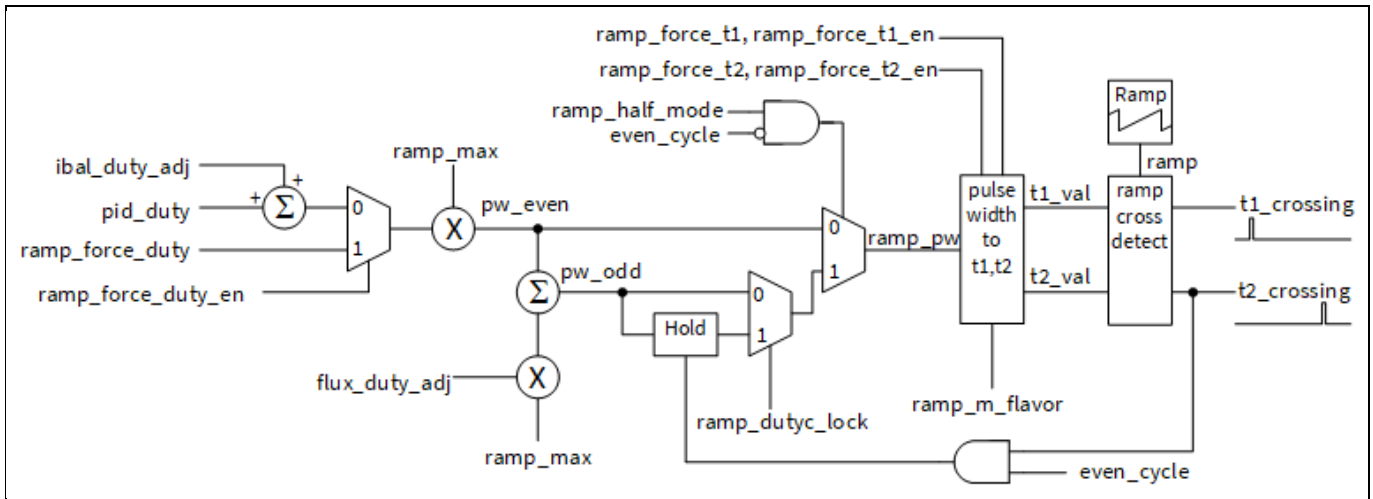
ramp_force_t1, ramp_force_t1_en
ramp_force_t2, ramp_force_t2_en
ramp_half_mode
even_cycle
Ramp
ramp
ibal_duty_adj
+
+
$\Sigma$
pid_duty
0
ramp_force_duty
1
ramp_force_duty_en
ramp_max
X
pw_even
0
ramp_pw
1
pulse width to t1,t2
t1_val
t2_val
ramp cross detect
t1_crossing
t2_crossing
$\Sigma$
pw_odd
0
Hold
1
flux_duty_adj
X
ramp_max
ramp_dutyc_lock
ramp_m_flavor
even_cycle